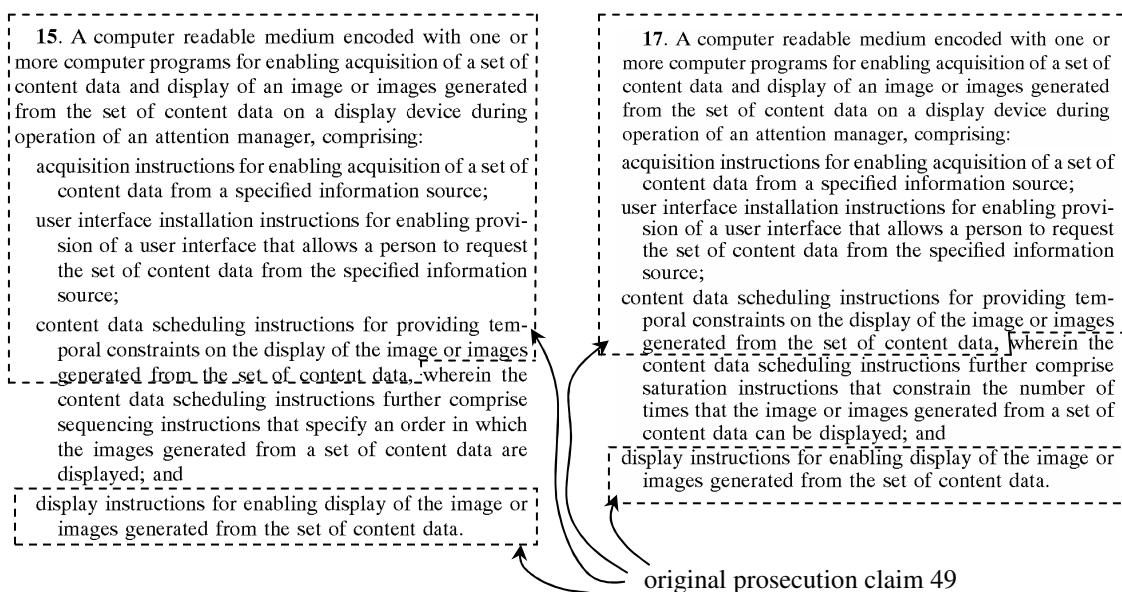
**15**. A computer readable medium encoded with one or more computer programs for enabling acquisition of a set of content data and display of an image or images generated from the set of content data on a display device during operation of an attention manager, comprising:

acquisition instructions for enabling acquisition of a set of content data from a specified information source;

user interface installation instructions for enabling provision of a user interface that allows a person to request the set of content data from the specified information source;

content data scheduling instructions for providing temporal constraints on the display of the image or images generated from the set of content data, wherein the content data scheduling instructions further comprise sequencing instructions that specify an order in which the images generated from a set of content data are displayed; and

display instructions for enabling display of the image or images generated from the set of content data.

**17**. A computer readable medium encoded with one or more computer programs for enabling acquisition of a set of content data and display of an image or images generated from the set of content data on a display device during operation of an attention manager, comprising:

acquisition instructions for enabling acquisition of a set of content data from a specified information source;

user interface installation instructions for enabling provision of a user interface that allows a person to request the set of content data from the specified information source;

content data scheduling instructions for providing temporal constraints on the display of the image or images generated from the set of content data, wherein the content data scheduling instructions further comprise saturation instructions that constrain the number of times that the image or images generated from a set of content data can be displayed; and

display instructions for enabling display of the image or images generated from the set of content data.

original prosecution claim 49